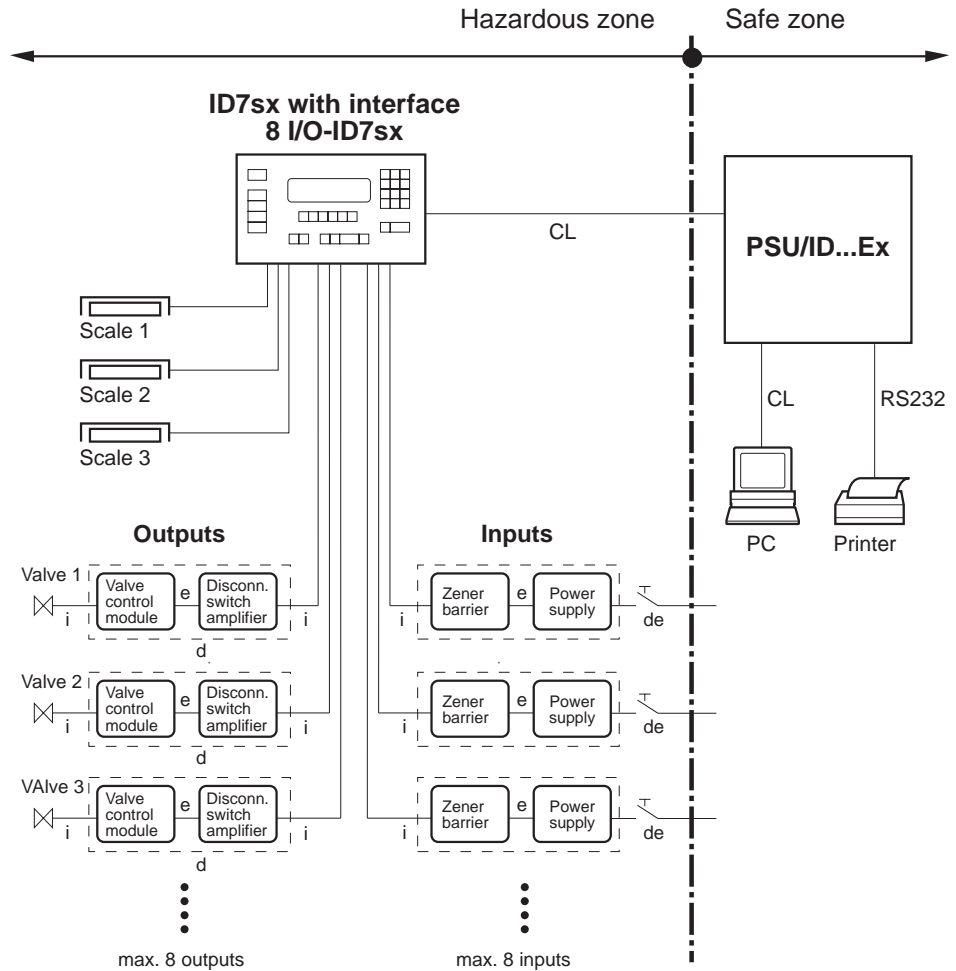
Hazardous zone
Safe zone

ID7sx with interface
8 I/O-ID7sx

CL

PSU/ID...Ex

Scale 1
Scale 2
Scale 3

CL
RS232

PC
Printer

Outputs

Inputs

Valve 1
i
Valve control module
e
Disconn. switch amplifier
i
d

i
Zener barrier
e
Power supply
de

Valve 2
i
Valve control module
e
Disconn. switch amplifier
i
d

i
Zener barrier
e
Power supply
de

VAlve 3
i
Valve control module
e
Disconn. switch amplifier
i
d

i
Zener barrier
e
Power supply
de

max. 8 outputs
max. 8 inputs